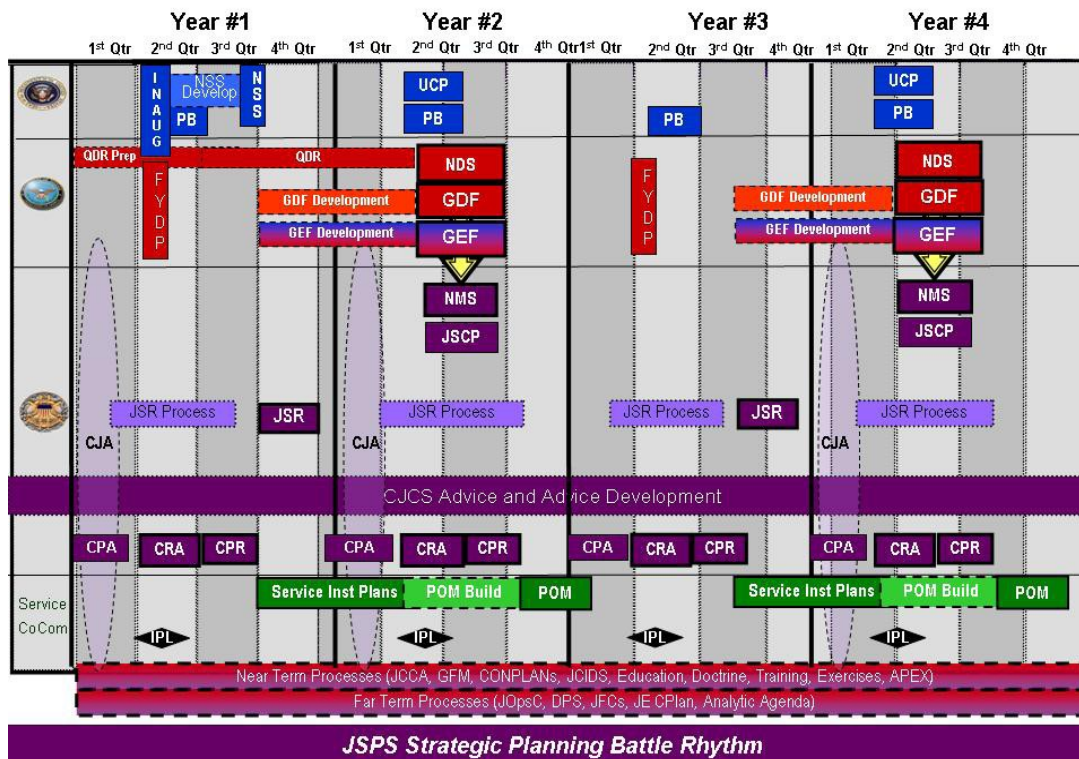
Year #1 Year #2 Year #3 Year #4

1st Qtr 2nd Qtr 3rd Qtr 4th Qtr 1st Qtr 2nd Qtr 3rd Qtr 4th Qtr 1st Qtr 2nd Qtr 3rd Qtr 4th Qtr 1st Qtr 2nd Qtr 3rd Qtr 4th Qtr

INAUG
NSS Develop
NSS
PB
UCP
PB
PB
UCP
PB

QDR Prep
QDR
FYDP
NDS
GDF
GEF
FYDP
GDF Development
GEF Development
GDF Development
GEF Development
NDS
GDF
GEF

NMS
JSCP
NMS
JSCP

JSR Process
JSR
JSR Process
JSR Process
JSR
JSR Process
CJA
CJA
CJA

CJCS Advice and Advice Development

CPA CRA CPR CPA CRA CPR CPA CRA CPR CPA CRA CPR

Service
CoCom
Service Inst Plans
POM Build
POM
Service Inst Plans
POM Build
POM
IPL IPL IPL IPL

Near Term Processes (JCCA, GFM, CONPLANs, JCIDS, Education, Doctrine, Training, Exercises, APEX)
Far Term Processes (JOpsC, DPS, JFCs, JE CPlan, Analytic Agenda)

JSPS Strategic Planning Battle Rhythm